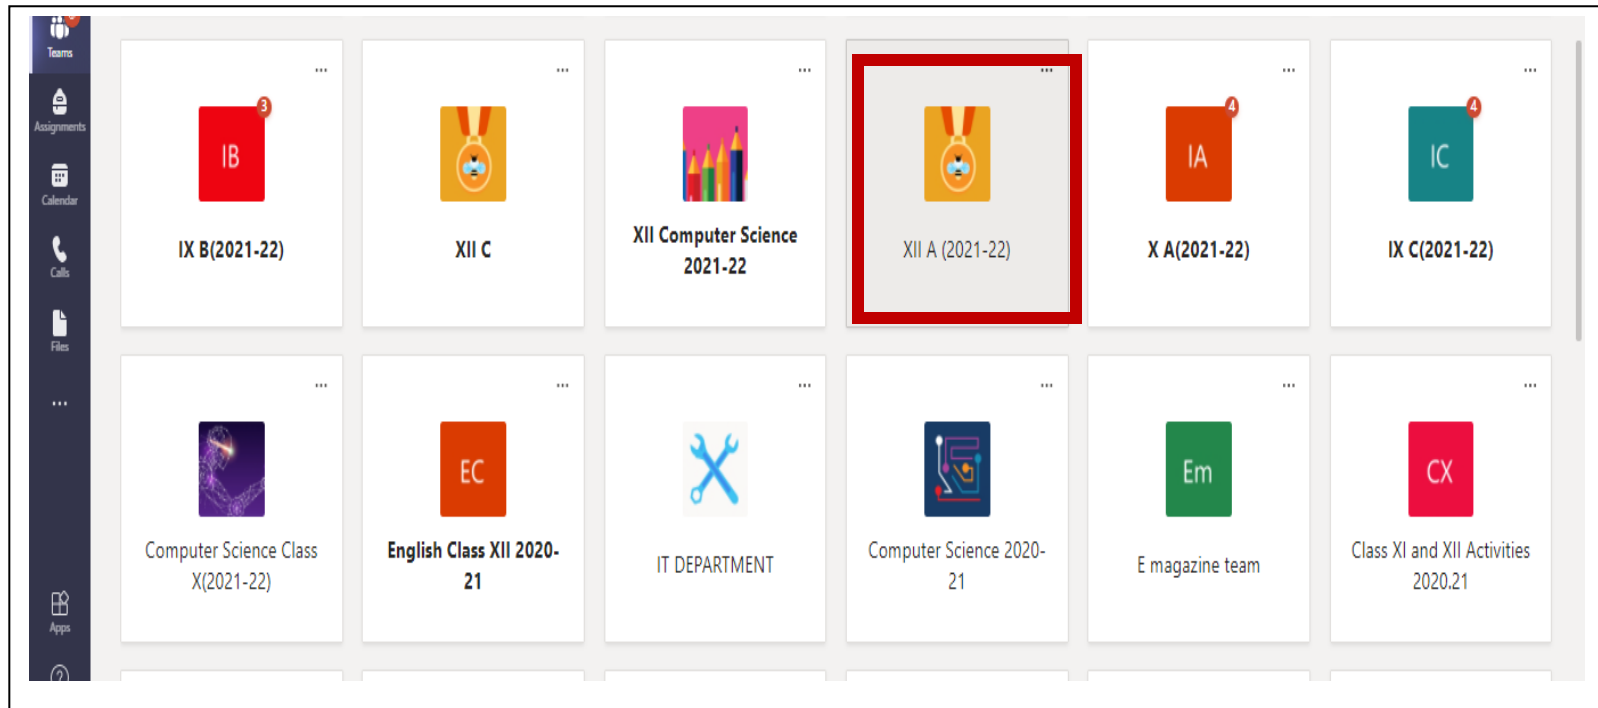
Teams
Assignments
Calendar
Calls
Files
...
Apps

...
IB
3
IX B(2021-22)

...
XII C

...
XII Computer Science 2021-22

...
XII A (2021-22)

...
IA
4
X A(2021-22)

...
IC
4
IX C(2021-22)

...
Computer Science Class X(2021-22)

...
EC
English Class XII 2020-21

...
IT DEPARTMENT

...
Computer Science 2020-21

...
Em
E magazine team

...
CX
Class XI and XII Activities 2020.21